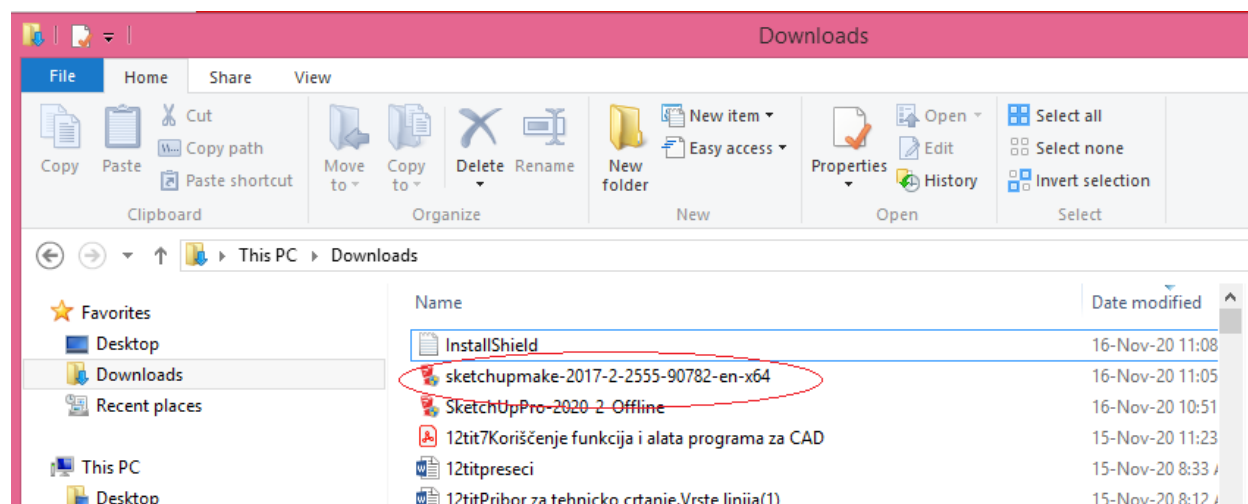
Downloads

File Home Share View

Copy Paste Cut Copy path Paste shortcut
Clipboard

Move to Copy to Delete Rename
Organize

New folder New item Easy access
New

Properties Open Edit History
Open

Select all Select none Invert selection
Select

This PC › Downloads

Favorites
Desktop
Downloads
Recent places

This PC
Desktop

Name | Date modified
InstallShield | 16-Nov-20 11:08
sketchupmake-2017-2-2555-90782-en-x64 | 16-Nov-20 11:05
SketchUpPro-2020-2-Offline | 16-Nov-20 10:51
12tit7Koriščenje funkcija i alata programa za CAD | 15-Nov-20 11:23
12titpreseci | 15-Nov-20 8:33
12titPribor za tehnicko crtanje.Vrste linija(1) | 15-Nov-20 8:12